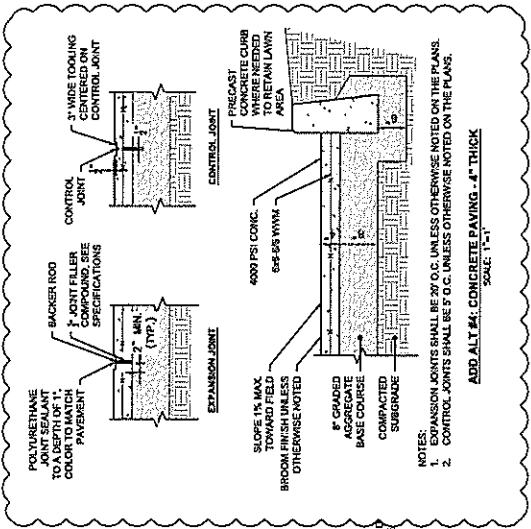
POLYURETHANE JOINT SEALANT TO A DEPTH OF 1"; COLOR TO MATCH PAVEMENT

BACKER ROD

1" JOINT FILLER COMPOUND, SEE SPECIFICATIONS

2" MIN (TYP.)

EXPANSION JOINT

CONTROL JOINT

3" WIDE TOOLING CENTERED ON CONTROL JOINT

1"

CONTROL JOINT

PRECAST CONCRETE CURB WHERE NEEDED TO RETAIN LAWN AREA

6"

4000 PSI CONC.

6x6-6/6 WWM

4"

SLOPE 1% MAX. TOWARD FIELD

BROOM FINISH UNLESS OTHERWISE NOTED

8" GRADED AGGREGATE BASE COURSE

COMPACTED SUBGRADE

NOTES:
1. EXPANSION JOINTS SHALL BE 20' O.C. UNLESS OTHERWISE NOTED ON THE PLANS.
2. CONTROL JOINTS SHALL BE 5' O.C. UNLESS OTHERWISE NOTED ON THE PLANS.

ADD ALT #4: CONCRETE PAVING - 4" THICK
SCALE: 1"=1'